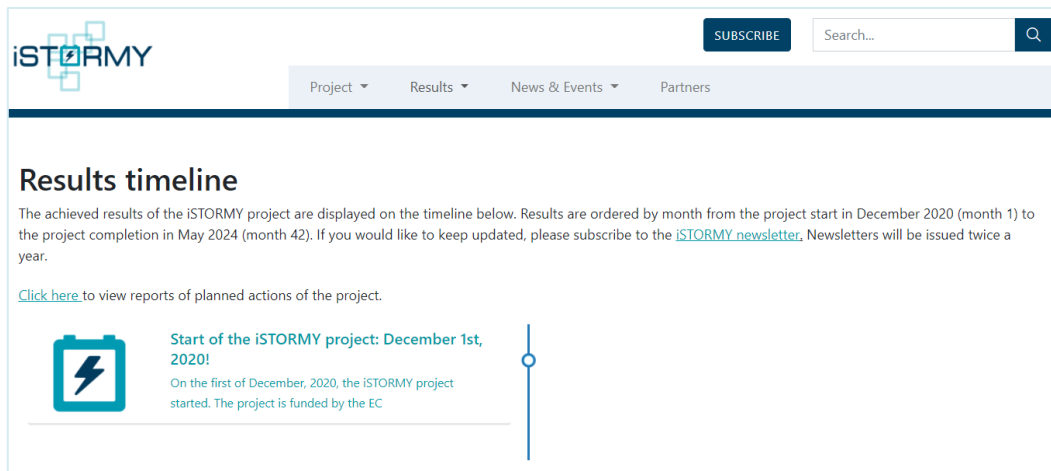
iSTORMY

SUBSCRIBE

Search...

Project ▾ Results ▾ News & Events ▾ Partners

Results timeline

The achieved results of the iSTORMY project are displayed on the timeline below. Results are ordered by month from the project start in December 2020 (month 1) to the project completion in May 2024 (month 42). If you would like to keep updated, please subscribe to the iSTORMY newsletter. Newsletters will be issued twice a year.

Click here to view reports of planned actions of the project.

Start of the iSTORMY project: December 1st, 2020!

On the first of December, 2020, the iSTORMY project started. The project is funded by the EC